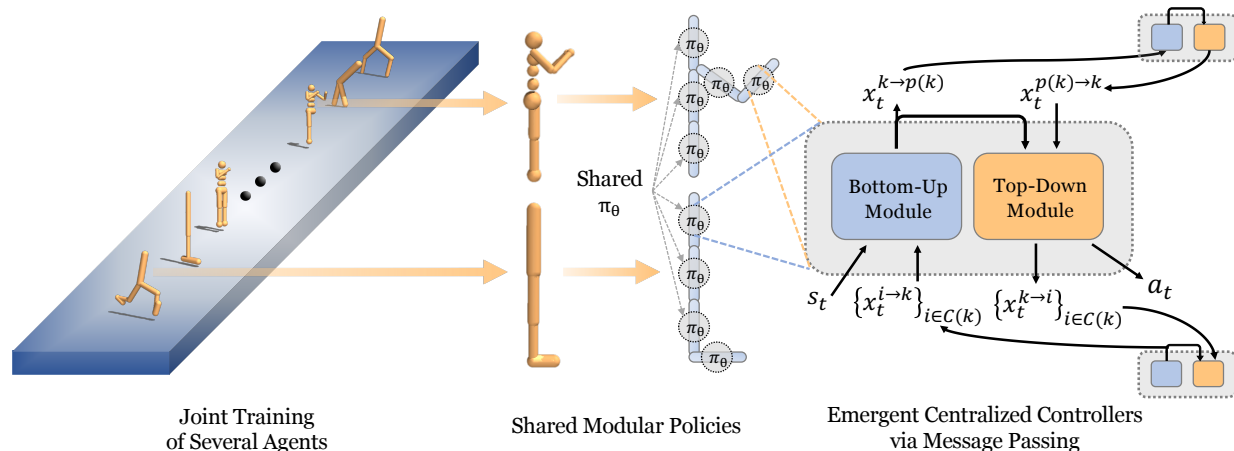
$\pi_\theta$ $\pi_\theta$ $\pi_\theta$ $\pi_\theta$ $\pi_\theta$ $\pi_\theta$ $\pi_\theta$ $\pi_\theta$ $\pi_\theta$ $\pi_\theta$

Shared $\pi_\theta$

$x_t^{k \to p(k)}$

$x_t^{p(k) \to k}$

Bottom-Up Module

Top-Down Module

$s_t$

$\{x_t^{i \to k}\}_{i \in C(k)}$

$\{x_t^{k \to i}\}_{i \in C(k)}$

$a_t$

Joint Training of Several Agents

Shared Modular Policies

Emergent Centralized Controllers via Message Passing